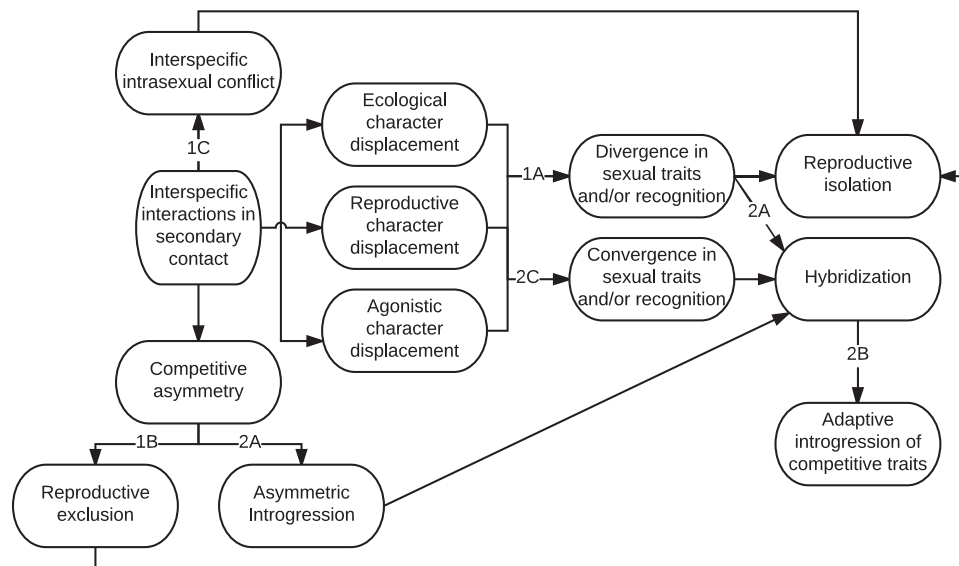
Interspecific intrasexual conflict

1C

Interspecific interactions in secondary contact

Ecological character displacement

Reproductive character displacement

Agonistic character displacement

1A

2C

Divergence in sexual traits and/or recognition

Convergence in sexual traits and/or recognition

2A

Reproductive isolation

Hybridization

2B

Adaptive introgression of competitive traits

Competitive asymmetry

1B

2A

Reproductive exclusion

Asymmetric Introgression